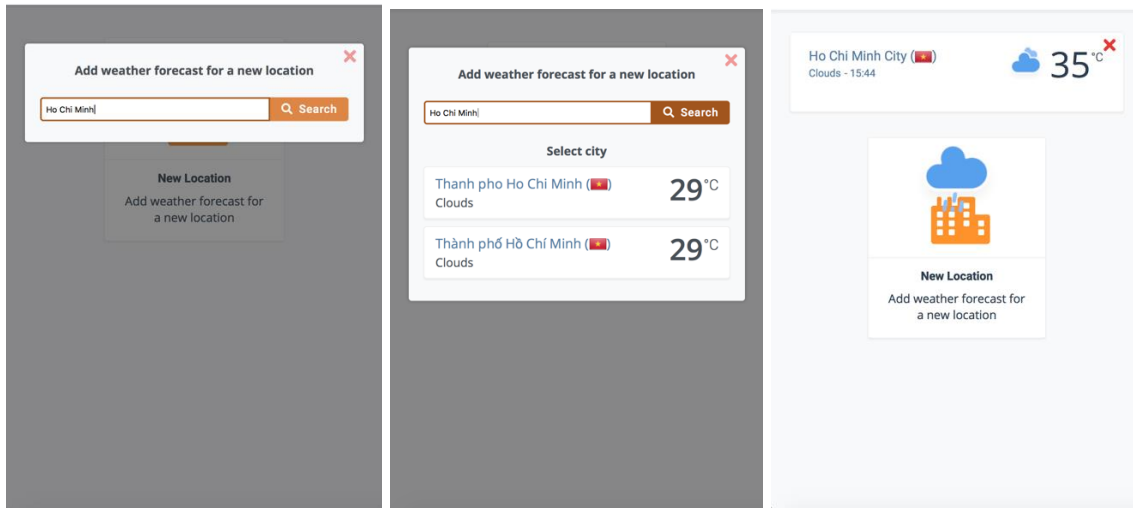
Add weather forecast for a new location

Ho Chi Minh

Search

New Location

Add weather forecast for a new location

Add weather forecast for a new location

Ho Chi Minh

Search

Select city

Thanh pho Ho Chi Minh ()

Clouds

29°C

Thành phố Hồ Chí Minh ()

Clouds

29°C

Ho Chi Minh City ()

Clouds - 15:44

35°C

New Location

Add weather forecast for a new location